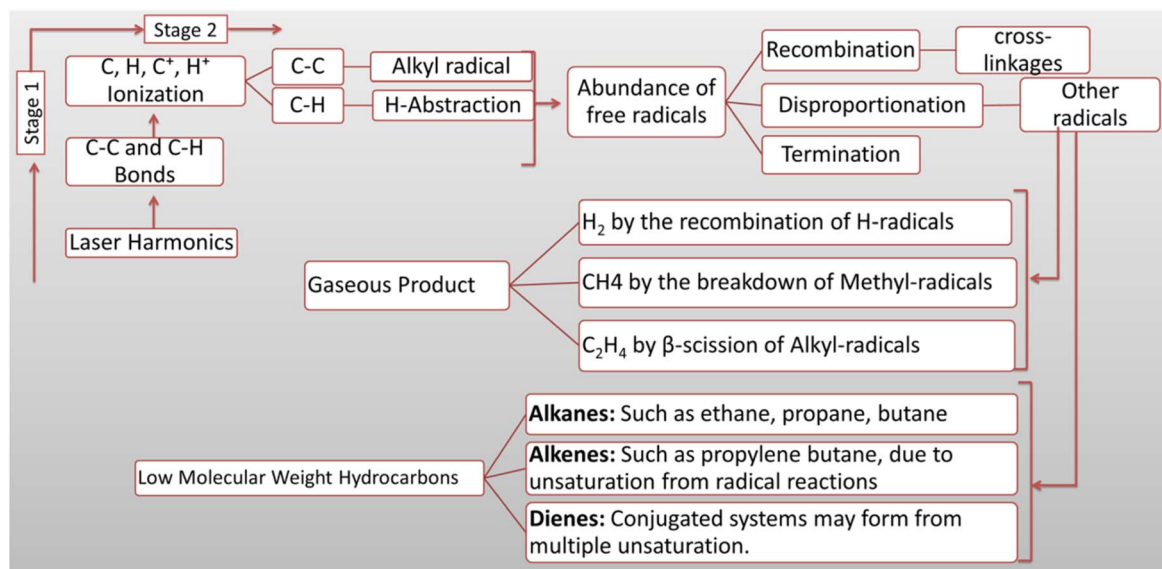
Stage 2

Stage 1

C, H, $C^+$, $H^+$ Ionization

C-C and C-H Bonds

Laser Harmonics

C-C

C-H

Alkyl radical

H-Abstraction

Abundance of free radicals

Recombination

cross-linkages

Disproportionation

Termination

Other radicals

Gaseous Product

$H_2$ by the recombination of H-radicals

CH4 by the breakdown of Methyl-radicals

$C_2H_4$ by β-scission of Alkyl-radicals

Low Molecular Weight Hydrocarbons

**Alkanes:** Such as ethane, propane, butane

**Alkenes:** Such as propylene butane, due to unsaturation from radical reactions

**Dienes:** Conjugated systems may form from multiple unsaturation.